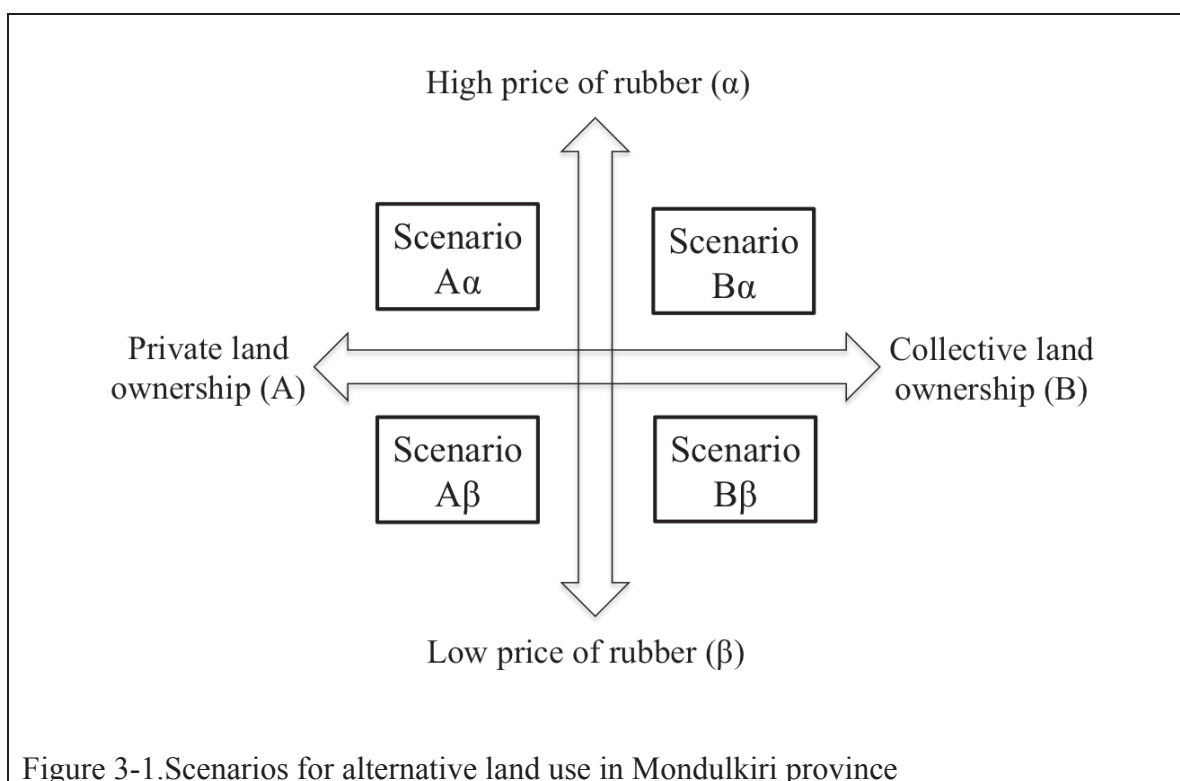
High price of rubber (α)

Scenario Aα

Scenario Bα

Private land ownership (A)

Collective land ownership (B)

Scenario Aβ

Scenario Bβ

Low price of rubber (β)

Figure 3-1.Scenarios for alternative land use in Mondulkiri province